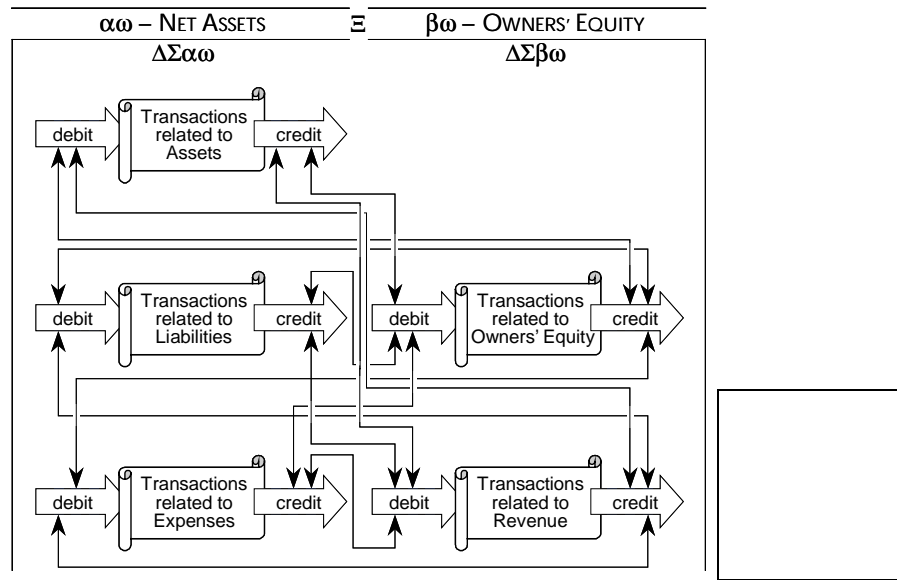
αω – NET ASSETS Ξ βω – OWNERS' EQUITY

ΔΣαω

ΔΣβω

debit
Transactions related to Assets
credit

debit
Transactions related to Liabilities
credit

debit
Transactions related to Owners' Equity
credit

debit
Transactions related to Expenses
credit

debit
Transactions related to Revenue
credit